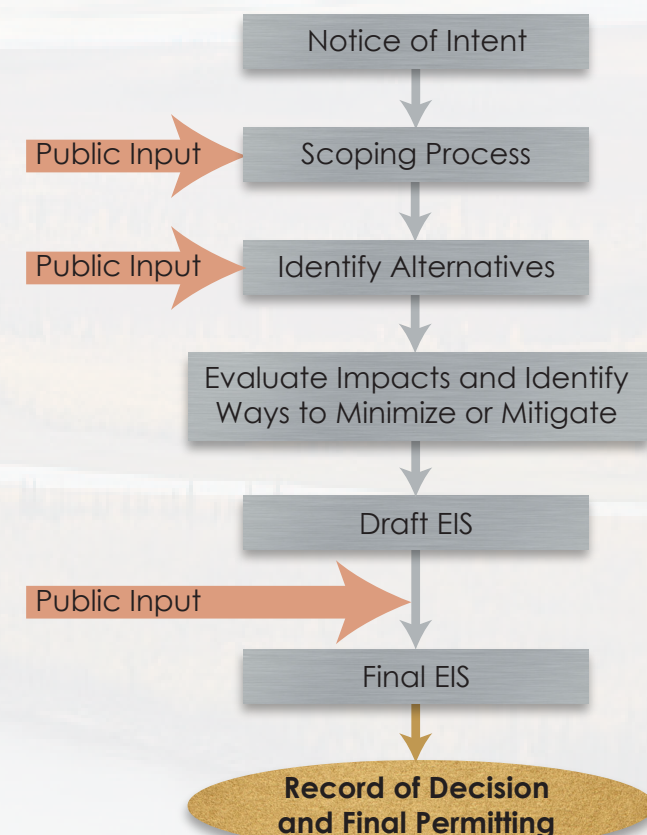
Notice of Intent

Public Input

Scoping Process

Public Input

Identify Alternatives

Evaluate Impacts and Identify Ways to Minimize or Mitigate

Draft EIS

Public Input

Final EIS

**Record of Decision and Final Permitting**